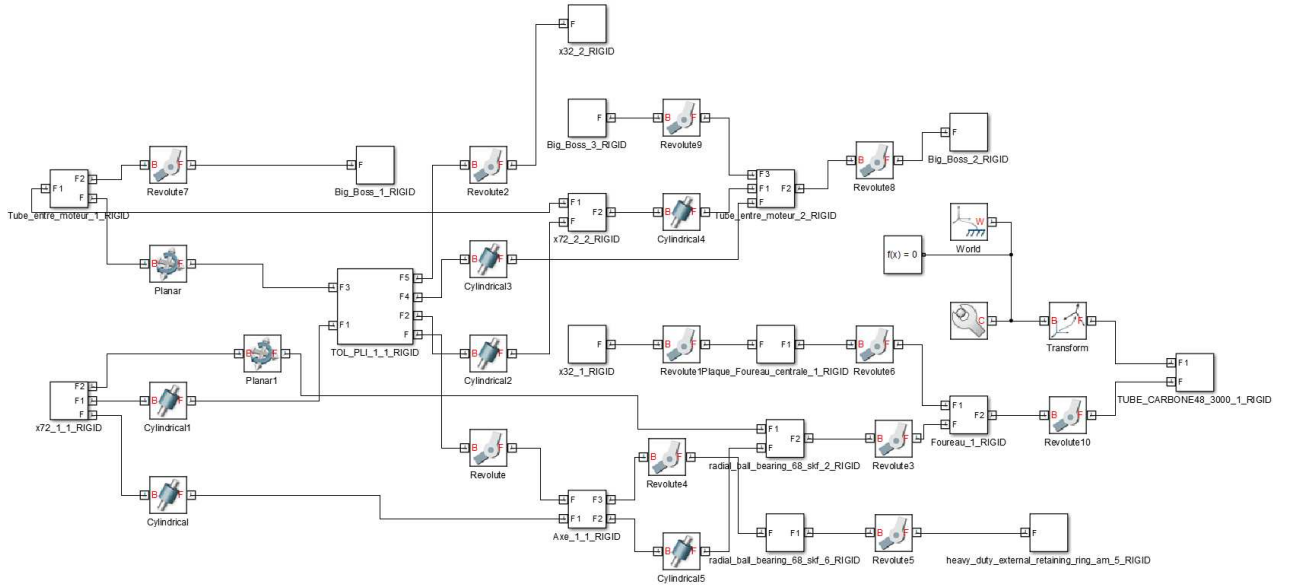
F
x32_2_RIGID

F
Big_Boss_3_RIGID

B F
Revolute9

F2
F1
F
Tube_entre_moteur_1_RIGID

B F
Revolute7

F
Big_Boss_1_RIGID

B F
Revolute2

F1
F2
F
x72_2_2_RIGID

B F
Cylindrical4

F3
F1
F
F2
Tube_entre_moteur_2_RIGID

B F
Revolute8

F
Big_Boss_2_RIGID

W
World

f(x) = 0

B F
Planar

F3
F1
F5
F4
F2
F
TOL_PLI_1_1_RIGID

B F
Cylindrical3

B F
Cylindrical2

C

B F
Transform

F
x32_1_RIGID

B F
Revolute1

F
F1
Plaque_Foureau_centrale_1_RIGID

B F
Revolute6

F1
F
TUBE_CARBONE48_3000_1_RIGID

B F
Planar1

F2
F1
F
x72_1_1_RIGID

B F
Cylindrical1

F1
F
F2
Foureau_1_RIGID

B F
Revolute10

F1
F
F2
radial_ball_bearing_68_skf_2_RIGID

B F
Revolute3

B F
Revolute

B F
Revolute4

B F
Cylindrical

F
F1
F3
F2
Axe_1_1_RIGID

F
F1
radial_ball_bearing_68_skf_6_RIGID

B F
Revolute5

F
heavy_duty_external_retaining_ring_am_5_RIGID

B F
Cylindrical5